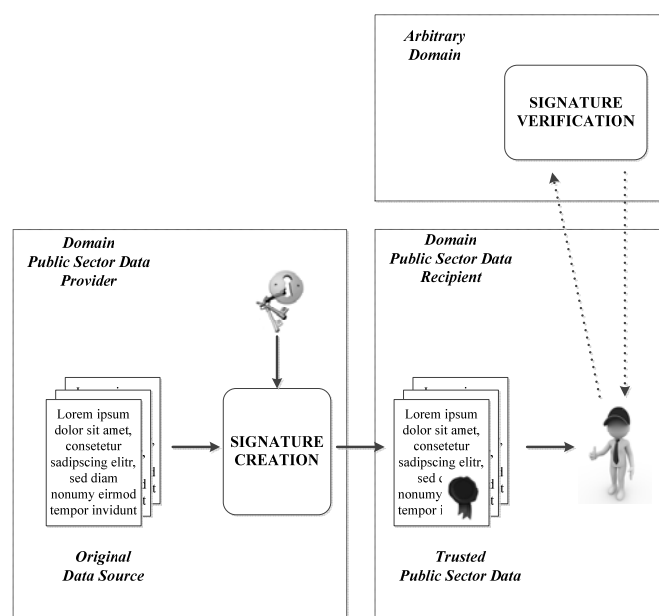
Arbitrary Domain

SIGNATURE VERIFICATION

Domain Public Sector Data Provider

Lorem ipsum dolor sit amet, consetetur sadipscing elitr, sed diam nonumy eirmod tempor invidunt

SIGNATURE CREATION

Original Data Source

Domain Public Sector Data Recipient

Lorem ipsum dolor sit amet, consetetur sadipscing elitr, sed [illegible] nonumy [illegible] tempor i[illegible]

Trusted Public Sector Data